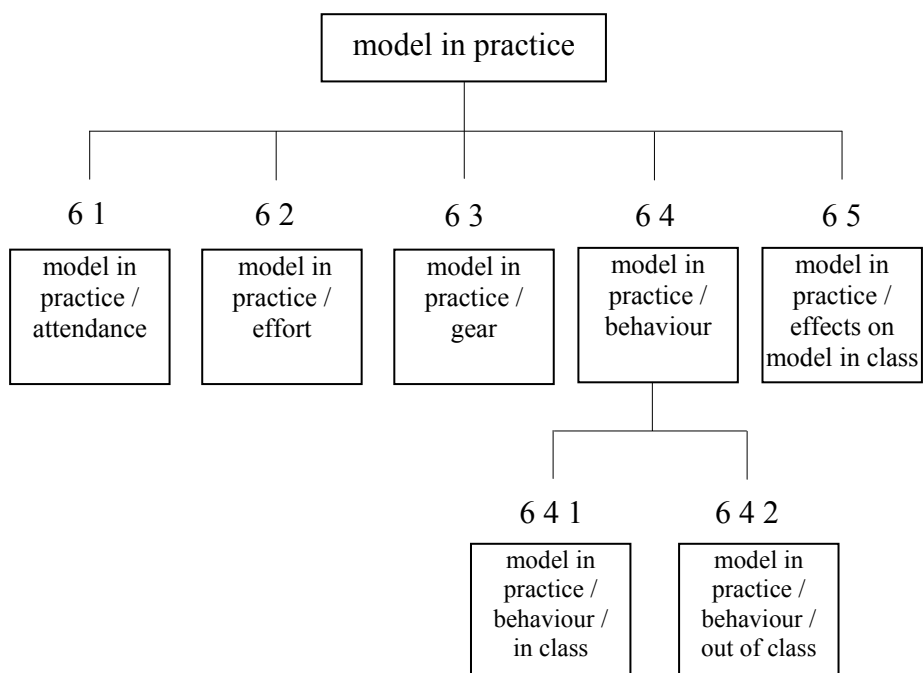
model in practice

6 1
model in practice / attendance

6 2
model in practice / effort

6 3
model in practice / gear

6 4
model in practice / behaviour

6 5
model in practice / effects on model in class

6 4 1
model in practice / behaviour / in class

6 4 2
model in practice / behaviour / out of class